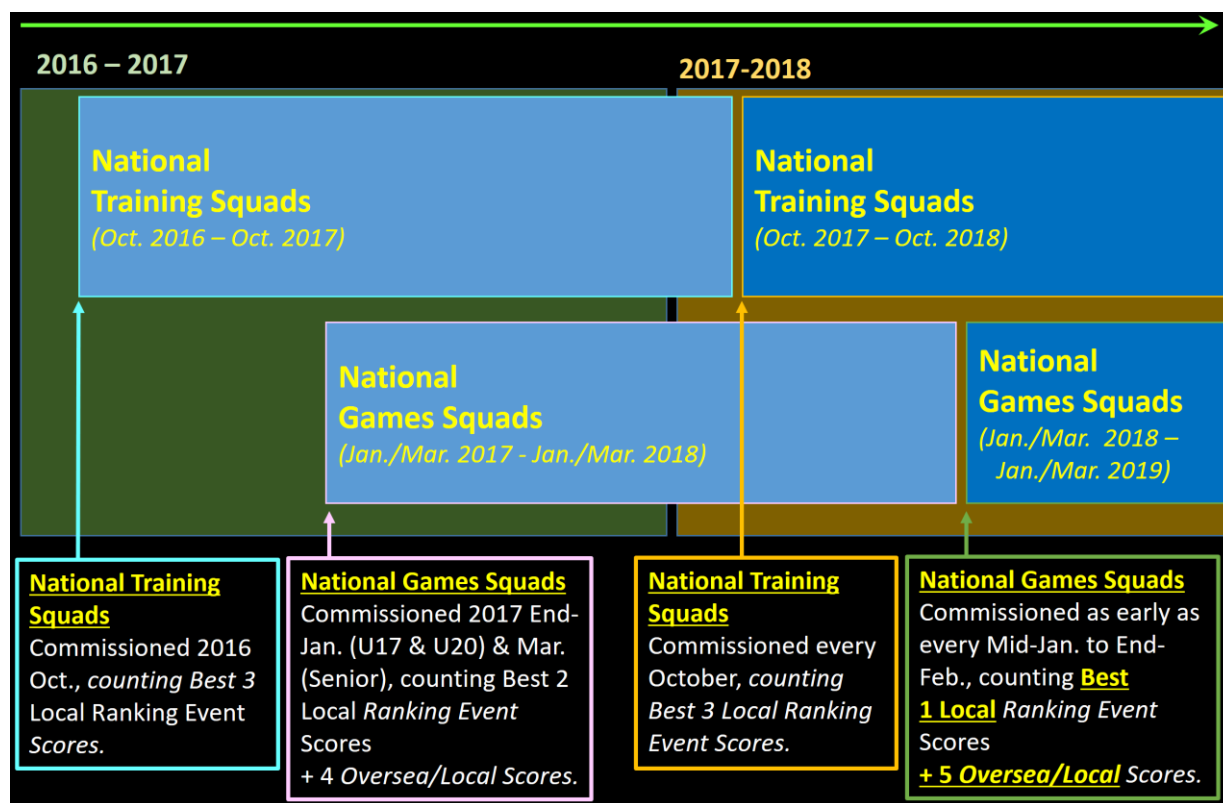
2016 – 2017

2017-2018

National Training Squads
(Oct. 2016 – Oct. 2017)

National Training Squads
(Oct. 2017 – Oct. 2018)

National Games Squads
(Jan./Mar. 2017 - Jan./Mar. 2018)

National Games Squads
(Jan./Mar. 2018 – Jan./Mar. 2019)

National Training Squads
Commissioned 2016 Oct., counting Best 3 Local Ranking Event Scores.

National Games Squads
Commissioned 2017 End-Jan. (U17 & U20) & Mar. (Senior), counting Best 2 Local Ranking Event Scores
+ 4 Oversea/Local Scores.

National Training Squads
Commissioned every October, counting Best 3 Local Ranking Event Scores.

National Games Squads
Commissioned as early as every Mid-Jan. to End-Feb., counting Best 1 Local Ranking Event Scores
+ 5 Oversea/Local Scores.